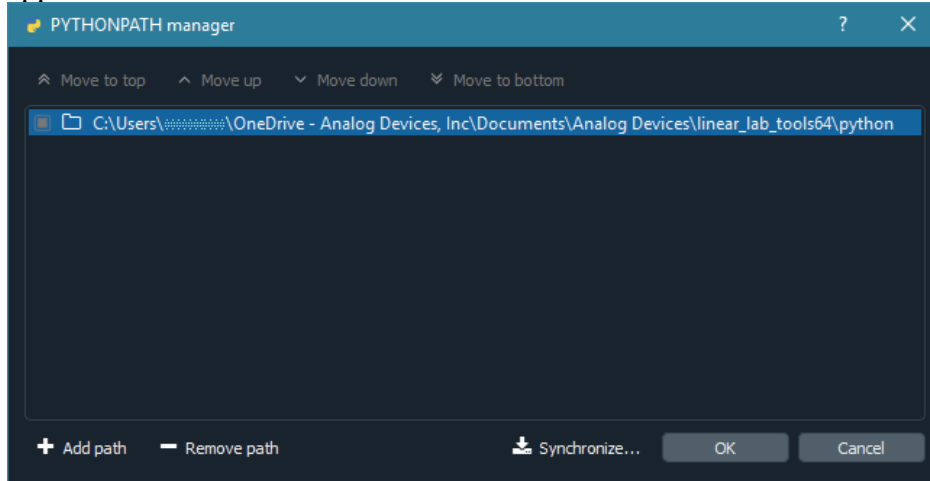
PYTHONPATH manager

?

Move to top Move up Move down Move to bottom

C:\Users\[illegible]\OneDrive - Analog Devices, Inc\Documents\Analog Devices\linear_lab_tools64\python

Add path Remove path Synchronize... OK Cancel